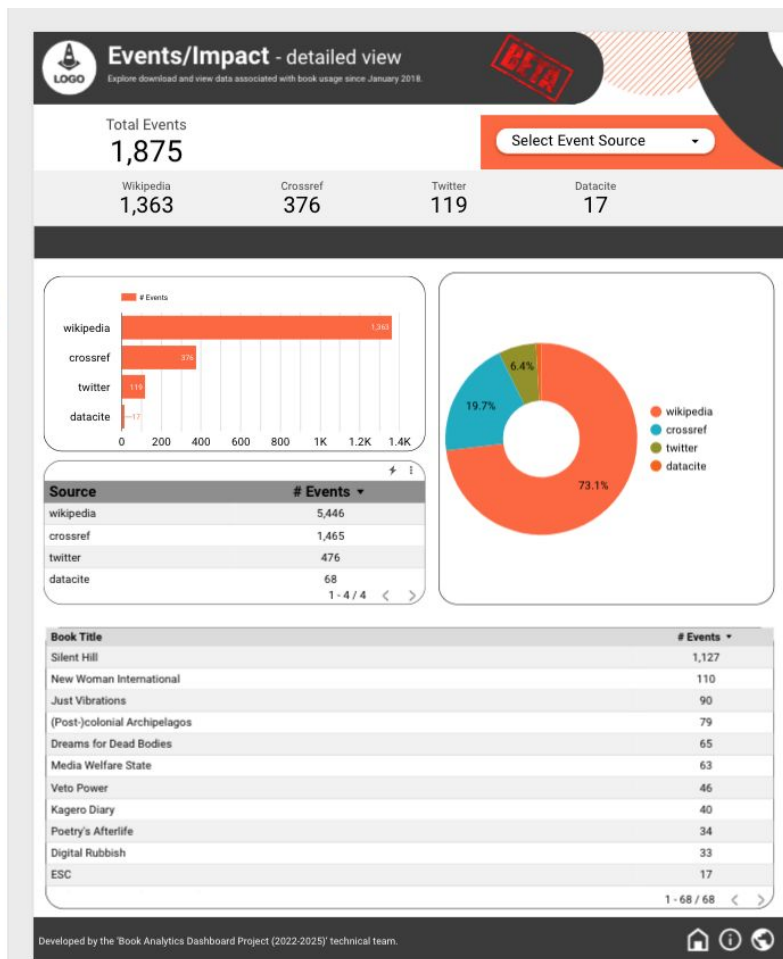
LOGO

Events/Impact - detailed view

Explore download and view data associated with book usage since January 2018.

BETA

Total Events
1,875

Select Event Source

| Wikipedia | Crossref | Twitter | Datacite |
|---|---|---|---|
| 1,363 | 376 | 119 | 17 |

# Events

wikipedia 1,363
crossref 376
twitter 119
datacite 17

0 200 400 600 800 1K 1.2K 1.4K

| Source | # Events |
|---|---|
| wikipedia | 5,446 |
| crossref | 1,465 |
| twitter | 476 |
| datacite | 68 |

1 - 4 / 4

6.4%
19.7%
73.1%

wikipedia
crossref
twitter
datacite

| Book Title | # Events |
|---|---|
| Silent Hill | 1,127 |
| New Woman International | 110 |
| Just Vibrations | 90 |
| (Post-)colonial Archipelagos | 79 |
| Dreams for Dead Bodies | 65 |
| Media Welfare State | 63 |
| Veto Power | 46 |
| Kagero Diary | 40 |
| Poetry's Afterlife | 34 |
| Digital Rubbish | 33 |
| ESC | 17 |

1 - 68 / 68

Developed by the 'Book Analytics Dashboard Project (2022-2025)' technical team.